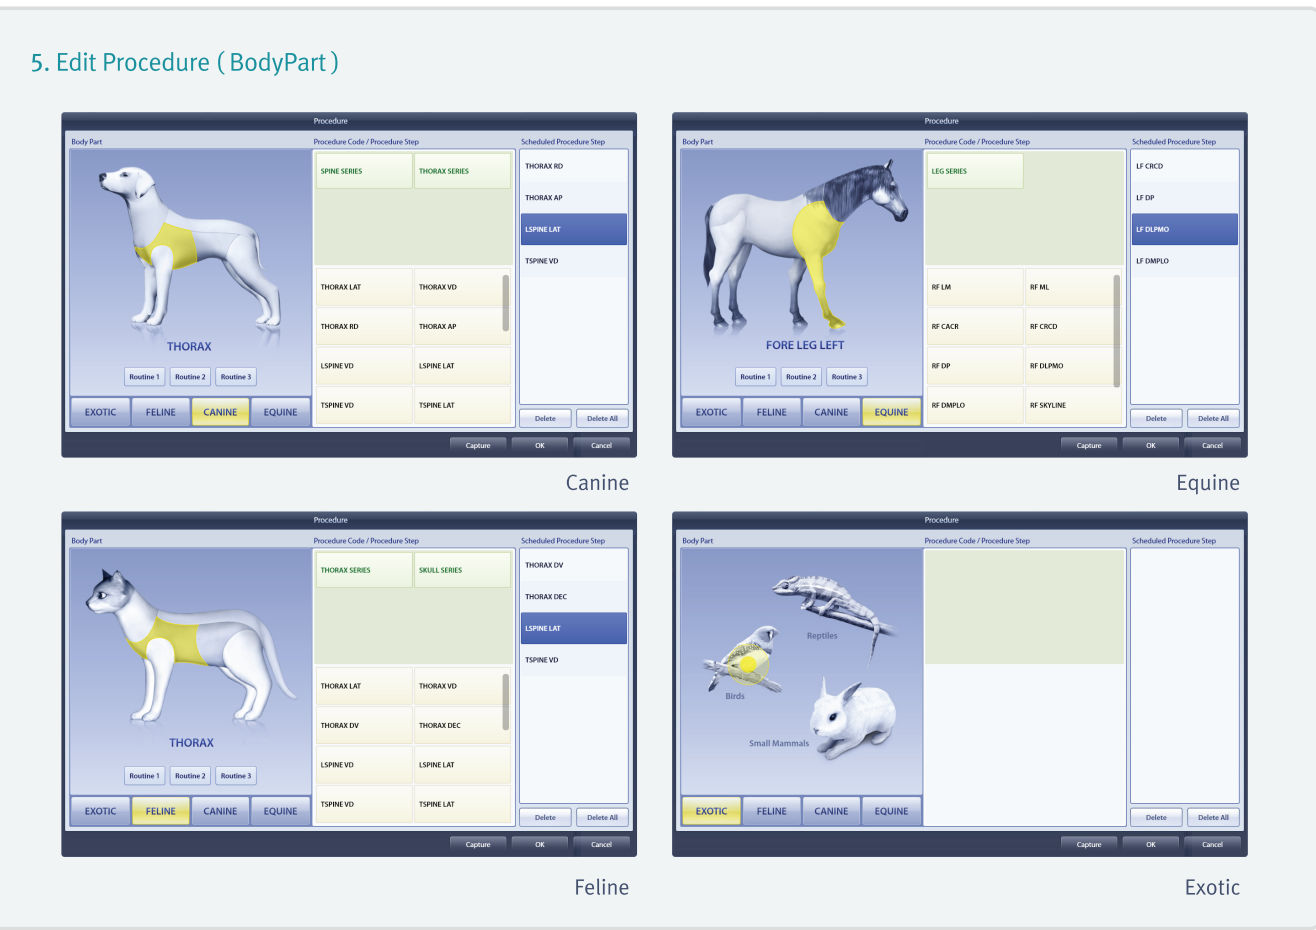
5. Edit Procedure ( BodyPart )

Procedure

Body Part

Procedure Code / Procedure Step

Scheduled Procedure Step

THORAX

Routine 1 Routine 2 Routine 3

EXOTIC FELINE CANINE EQUINE

SPINE SERIES THORAX SERIES

THORAX LAT THORAX VD
THORAX RD THORAX AP
LSPINE VD LSPINE LAT
TSPINE VD TSPINE LAT

THORAX RD
THORAX AP
LSPINE LAT
TSPINE VD

Delete Delete All

Capture OK Cancel

Canine

Procedure

Body Part

Procedure Code / Procedure Step

Scheduled Procedure Step

FORE LEG LEFT

Routine 1 Routine 2 Routine 3

EXOTIC FELINE CANINE EQUINE

LEG SERIES

RF LM RF ML
RF CACR RF CRCD
RF DP RF DLPMO
RF DMPLO RF SKYLINE

LF CRCD
LF DP
LF DLPMO
LF DMPLO

Delete Delete All

Capture OK Cancel

Equine

Procedure

Body Part

Procedure Code / Procedure Step

Scheduled Procedure Step

THORAX

Routine 1 Routine 2 Routine 3

EXOTIC FELINE CANINE EQUINE

THORAX SERIES SKULL SERIES

THORAX LAT THORAX VD
THORAX DV THORAX DEC
LSPINE VD LSPINE LAT
TSPINE VD TSPINE LAT

THORAX DV
THORAX DEC
LSPINE LAT
TSPINE VD

Delete Delete All

Capture OK Cancel

Feline

Procedure

Body Part

Procedure Code / Procedure Step

Scheduled Procedure Step

Reptiles

Birds

Small Mammals

EXOTIC FELINE CANINE EQUINE

Delete Delete All

Capture OK Cancel

Exotic